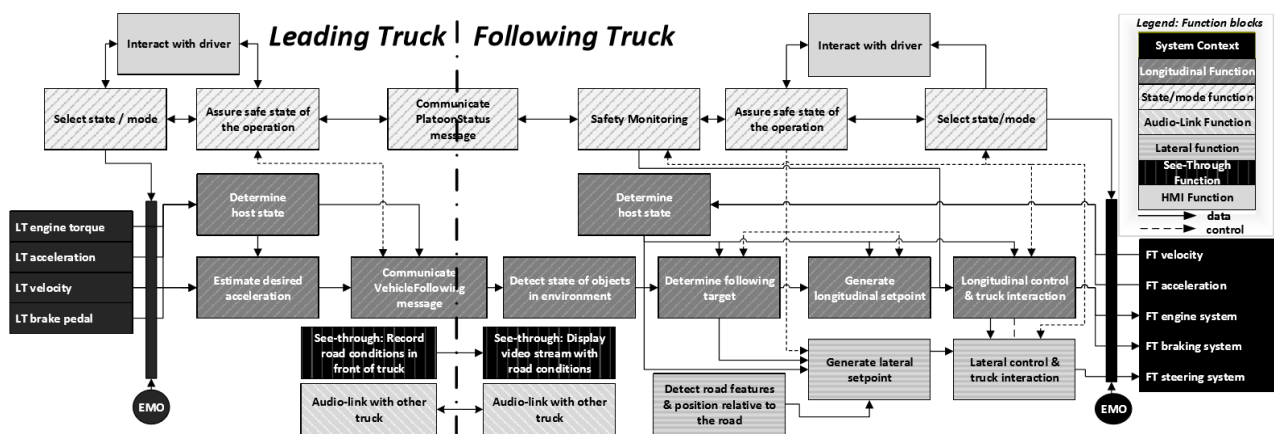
Leading Truck | Following Truck

Interact with driver

Select state / mode

Assure safe state of the operation

Communicate PlatoonStatus message

Safety Monitoring

Assure safe state of the operation

Interact with driver

Select state/mode

Legend: Function blocks

System Context

Longitudinal Function

State/mode function

Audio-Link Function

Lateral function

See-Through Function

HMI Function

data

control

Determine host state

Determine host state

LT engine torque

LT acceleration

LT velocity

LT brake pedal

Estimate desired acceleration

Communicate VehicleFollowing message

Detect state of objects in environment

Determine following target

Generate longitudinal setpoint

Longitudinal control & truck interaction

FT velocity

FT acceleration

FT engine system

FT braking system

FT steering system

See-through: Record road conditions in front of truck

See-through: Display video stream with road conditions

Generate lateral setpoint

Lateral control & truck interaction

Detect road features & position relative to the road

Audio-link with other truck

Audio-link with other truck

EMO

EMO